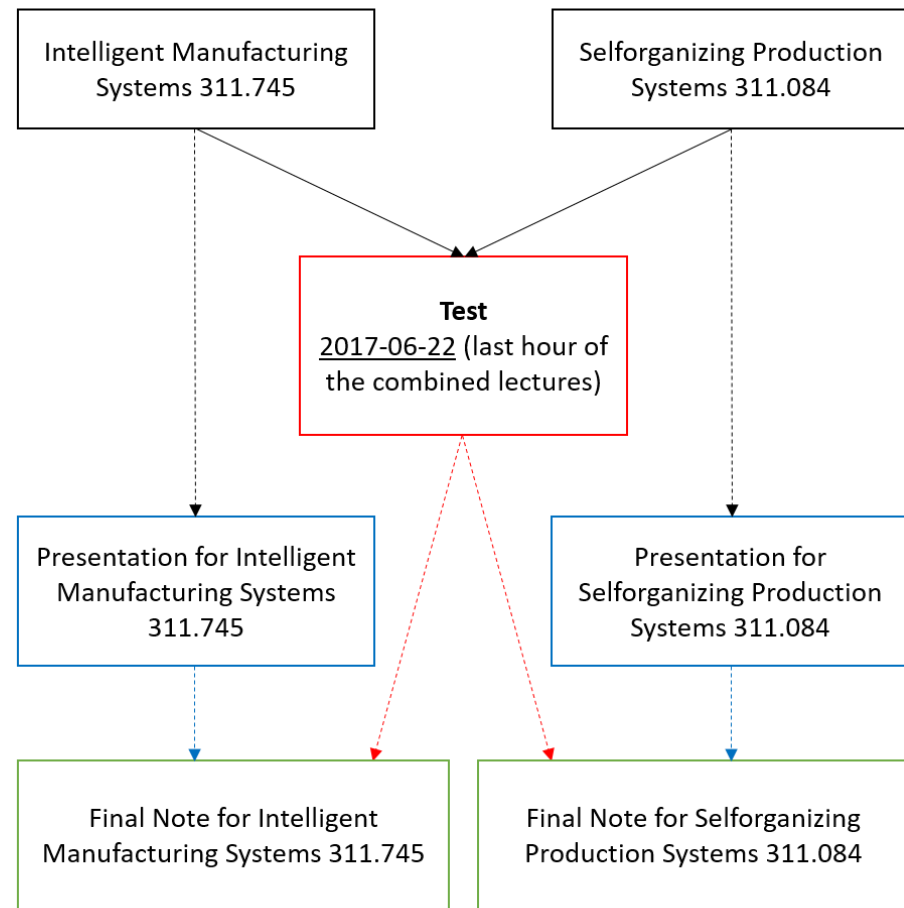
Intelligent Manufacturing Systems 311.745

Selforganizing Production Systems 311.084

**Test**
2017-06-22 (last hour of the combined lectures)

Presentation for Intelligent Manufacturing Systems 311.745

Presentation for Selforganizing Production Systems 311.084

Final Note for Intelligent Manufacturing Systems 311.745

Final Note for Selforganizing Production Systems 311.084